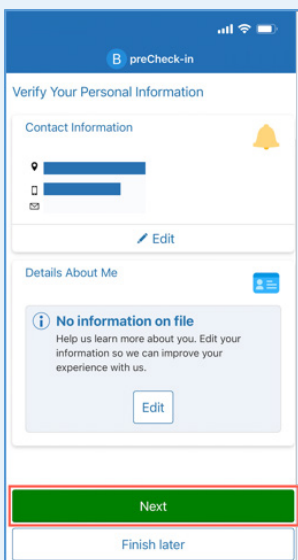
B preCheck-in

Verify Your Personal Information

Contact Information

Edit

Details About Me

No information on file
Help us learn more about you. Edit your information so we can improve your experience with us.

Edit

Next

Finish later